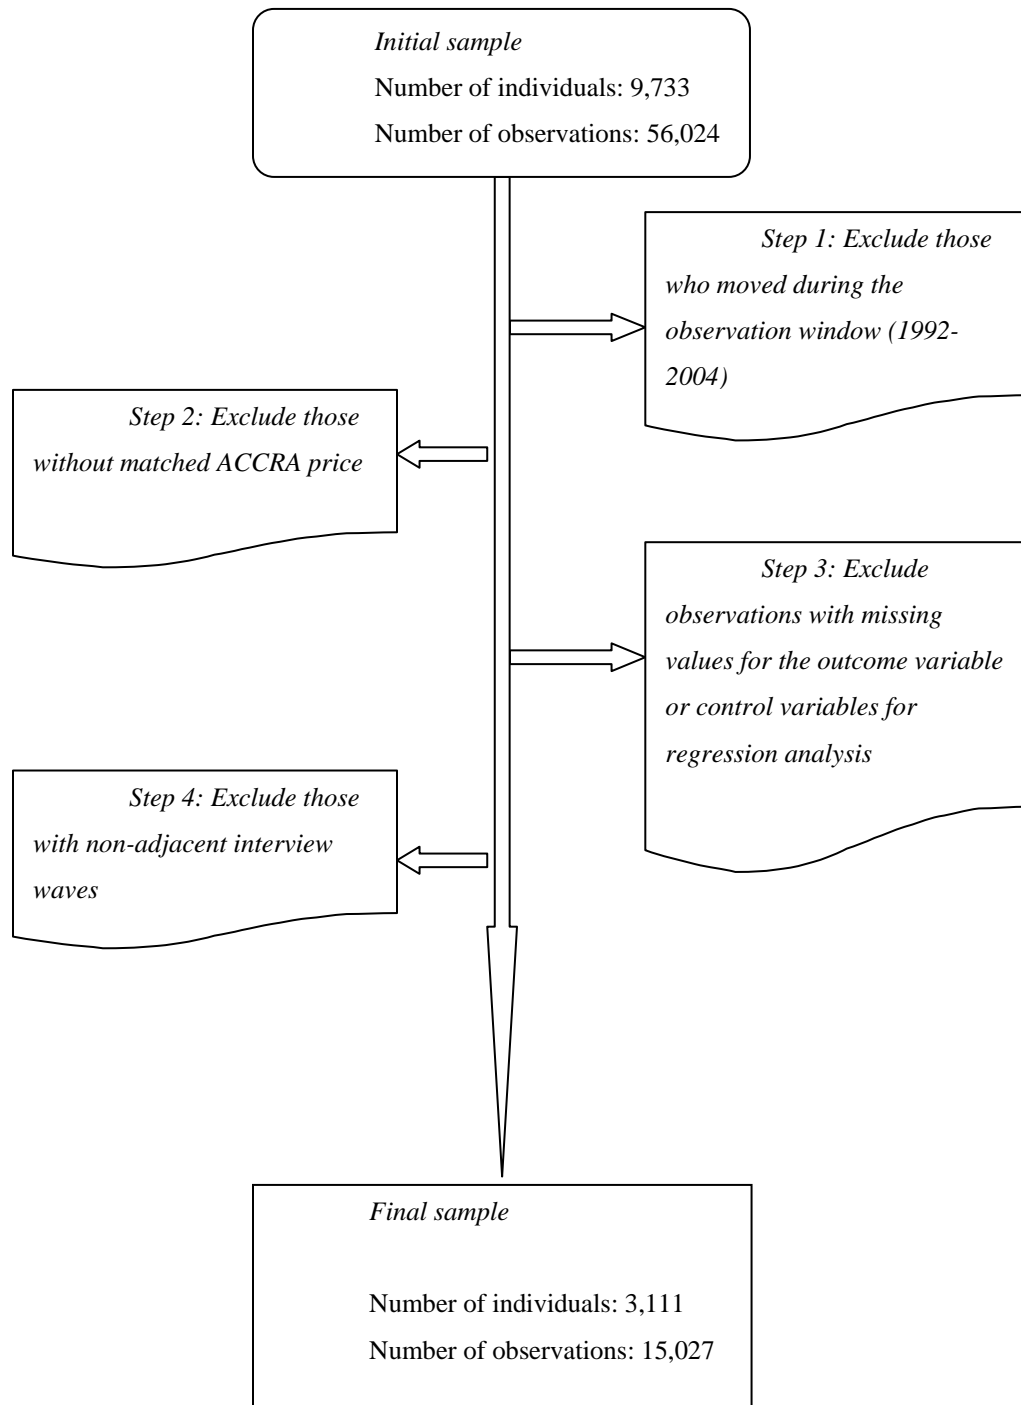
Initial sample
Number of individuals: 9,733
Number of observations: 56,024

Step 1: Exclude those who moved during the observation window (1992-2004)

Step 2: Exclude those without matched ACCRA price

Step 3: Exclude observations with missing values for the outcome variable or control variables for regression analysis

Step 4: Exclude those with non-adjacent interview waves

Final sample

Number of individuals: 3,111
Number of observations: 15,027